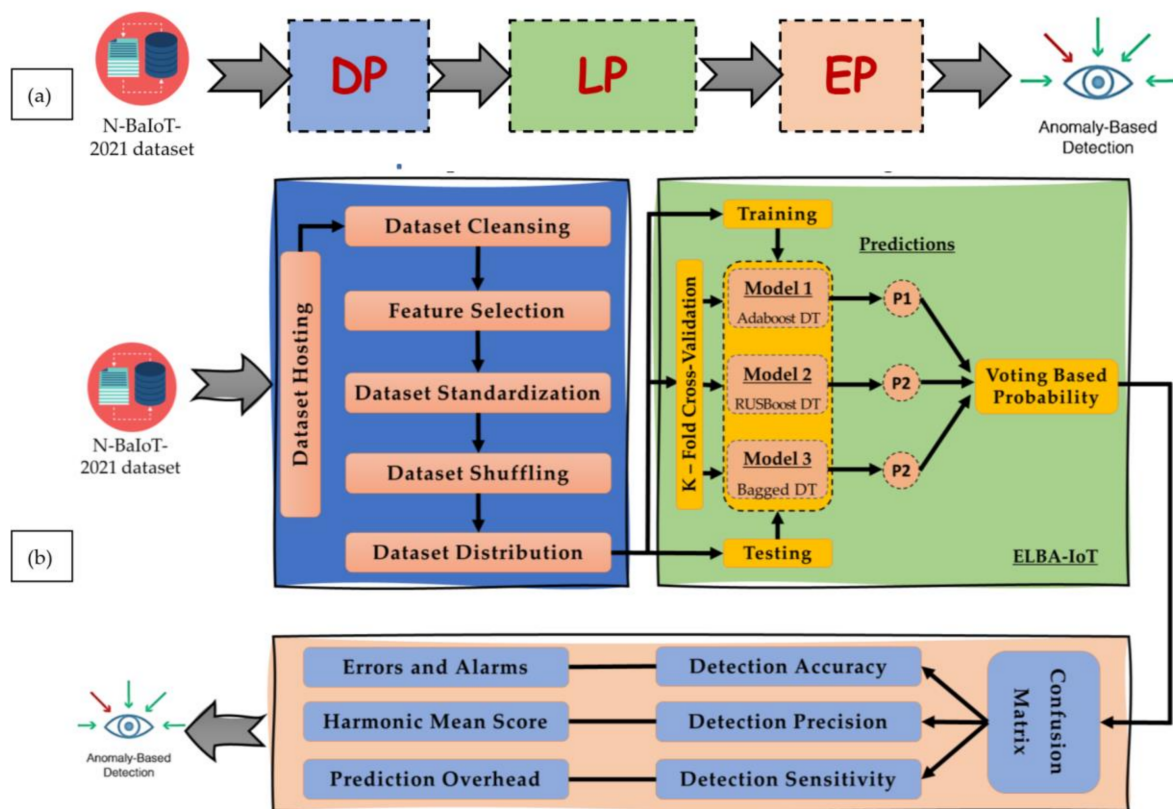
(a)

N-BaIoT-2021 dataset

DP

LP

EP

Anomaly-Based Detection

N-BaIoT-2021 dataset

Dataset Hosting

Dataset Cleansing

Feature Selection

Dataset Standardization

Dataset Shuffling

Dataset Distribution

(b)

Training

Predictions

K – Fold Cross-Validation

Model 1
Adaboost DT

Model 2
RUSBoost DT

Model 3
Bagged DT

P1

P2

P2

Voting Based Probability

Testing

ELBA-IoT

Errors and Alarms

Detection Accuracy

Harmonic Mean Score

Detection Precision

Prediction Overhead

Detection Sensitivity

Confusion Matrix

Anomaly-Based Detection